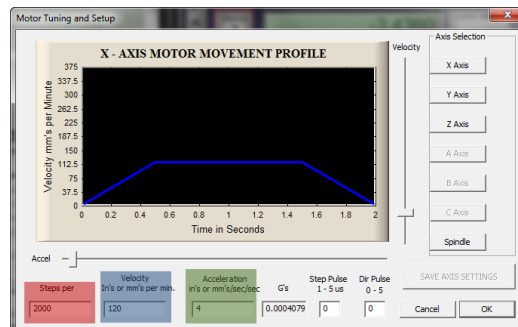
Motor Tuning and Setup

X - AXIS MOTOR MOVEMENT PROFILE

Velocity mm's per Minute

375
337.5
300
262.5
225
187.5
150
112.5
75
37.5
0

0 0.2 0.4 0.6 0.8 1 1.2 1.4 1.6 1.8 2

Time in Seconds

Velocity

Axis Selection

X Axis

Y Axis

Z Axis

A Axis

B Axis

C Axis

Spindle

Accel

Steps per
2000

Velocity
In's or mm's per min.
120

Acceleration
In's or mm's/sec/sec
4

G's
0.0004079

Step Pulse
1 - 5 us
0

Dir Pulse
0 - 5
0

SAVE AXIS SETTINGS

Cancel

OK